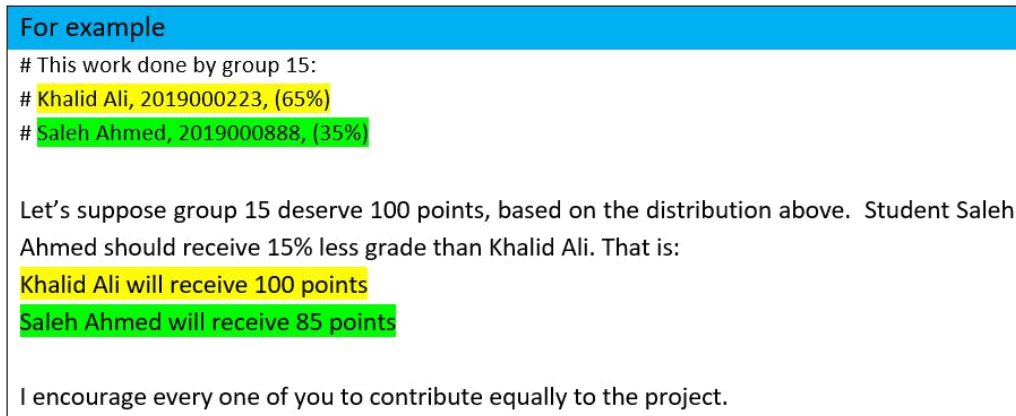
For example

# This work done by group 15:
# Khalid Ali, 2019000223, (65%)
# Saleh Ahmed, 2019000888, (35%)

Let’s suppose group 15 deserve 100 points, based on the distribution above. Student Saleh Ahmed should receive 15% less grade than Khalid Ali. That is:
Khalid Ali will receive 100 points
Saleh Ahmed will receive 85 points

I encourage every one of you to contribute equally to the project.